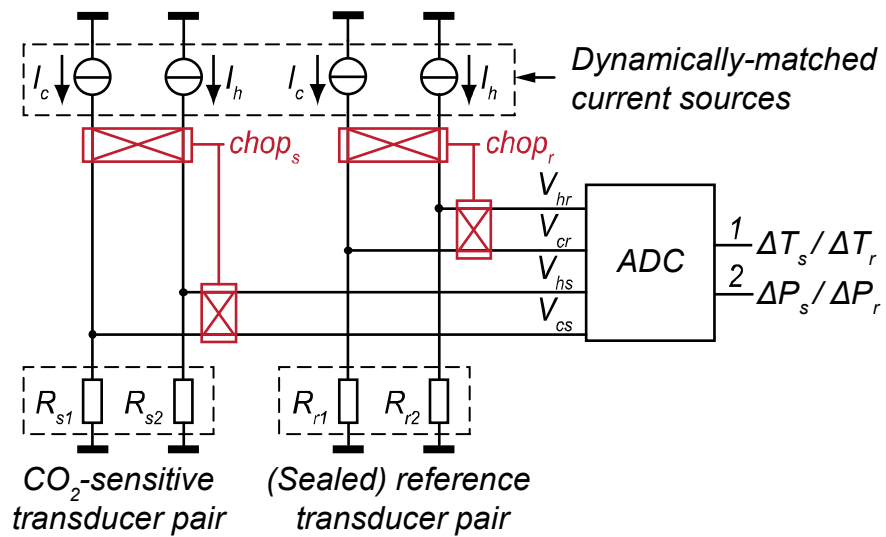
$I_c$ $I_h$ $I_c$ $I_h$

Dynamically-matched current sources

$chop_s$

$chop_r$

$V_{hr}$

$V_{cr}$

$V_{hs}$

$V_{cs}$

ADC

1 $\Delta T_s / \Delta T_r$

2 $\Delta P_s / \Delta P_r$

$R_{s1}$ $R_{s2}$

$R_{r1}$ $R_{r2}$

$CO_2$-sensitive transducer pair

(Sealed) reference transducer pair